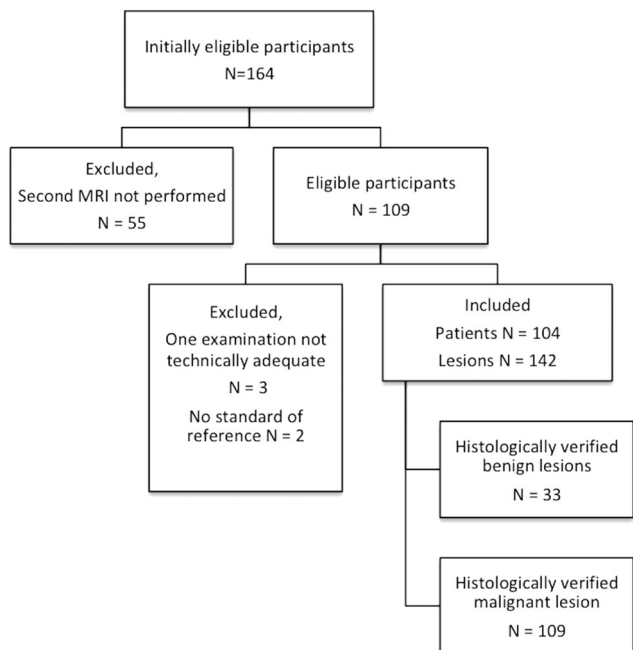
Initially eligible participants
N=164

Excluded,
Second MRI not performed
N = 55

Eligible participants
N = 109

Excluded,
One examination not technically adequate
N = 3
No standard of reference N = 2

Included
Patients N = 104
Lesions N = 142

Histologically verified benign lesions
N = 33

Histologically verified malignant lesion
N = 109